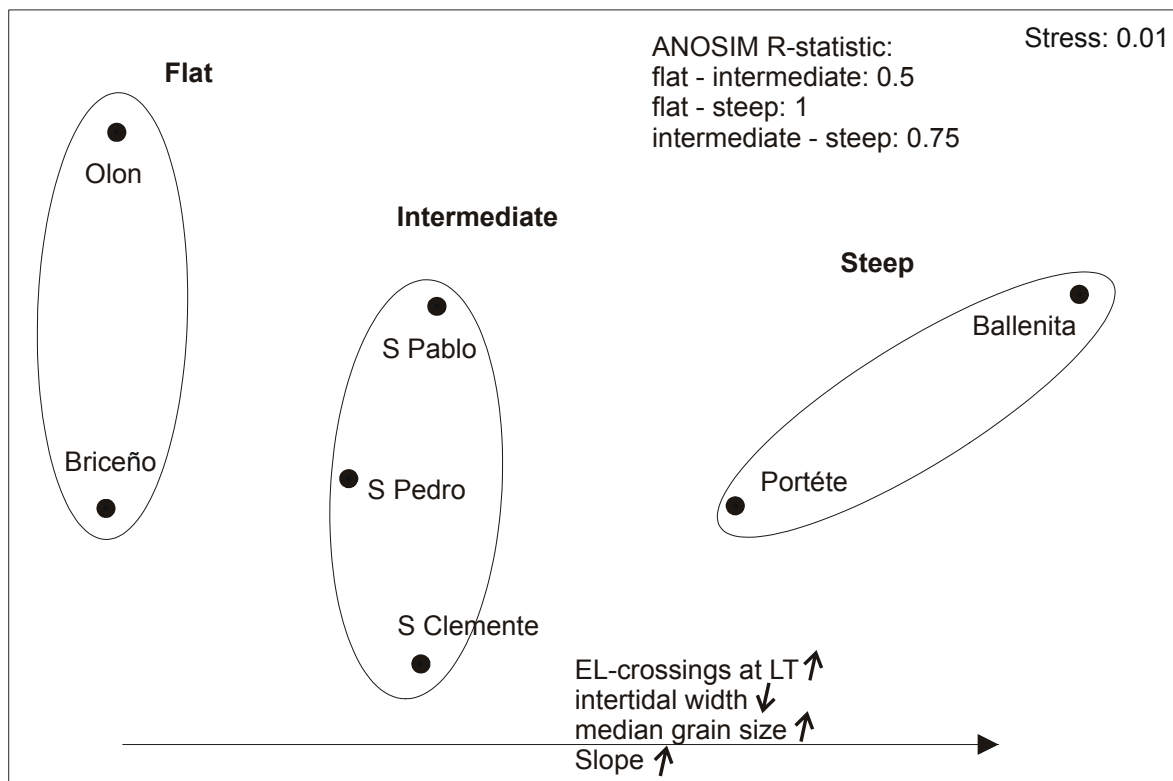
Flat

ANOSIM R-statistic:
flat - intermediate: 0.5
flat - steep: 1
intermediate - steep: 0.75

Stress: 0.01

Olon

Intermediate

Steep

S Pablo

Ballenita

Briceño

S Pedro

Portéte

S Clemente

EL-crossings at LT ↑
intertidal width ↓
median grain size ↑
Slope ↑